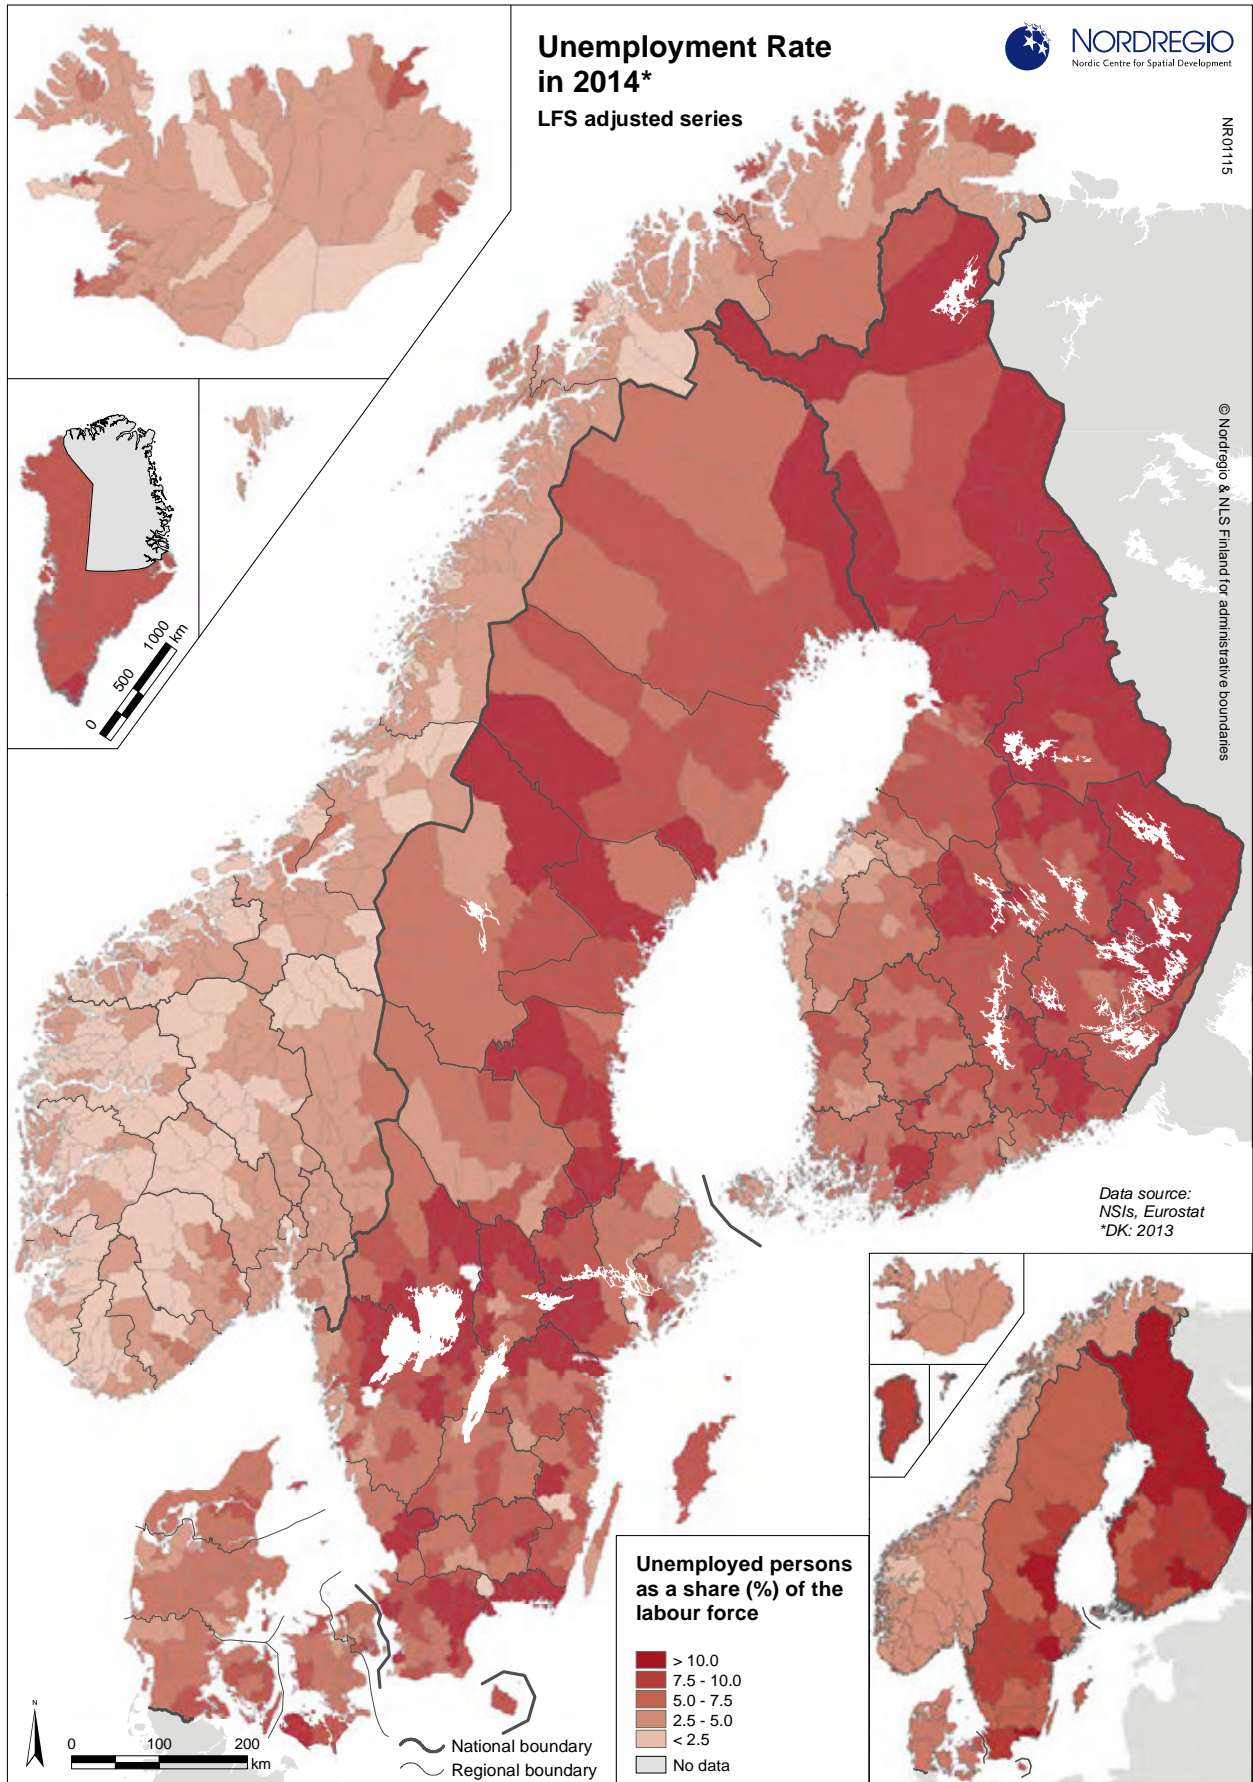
Unemployment Rate in 2014*
LFS adjusted series

NORDREGIO
Nordic Centre for Spatial Development

NR01115

© Nordregio & NLS Finland for administrative boundaries

0 500 1000 km

Data source:
NSIs, Eurostat
*DK: 2013

Unemployed persons as a share (%) of the labour force

> 10.0
7.5 - 10.0
5.0 - 7.5
2.5 - 5.0
< 2.5
No data

N

0 100 200 km

National boundary
Regional boundary